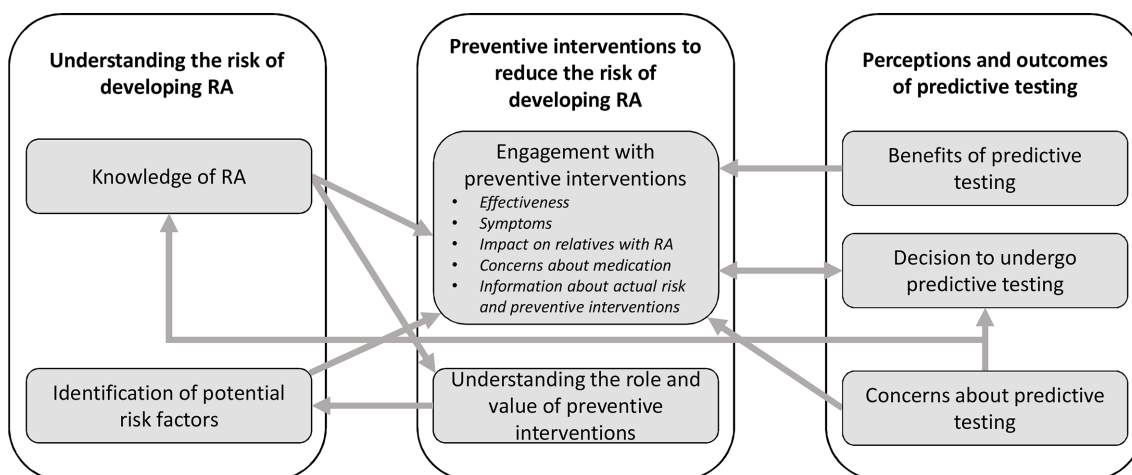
Understanding the risk of developing RA

Knowledge of RA

Identification of potential risk factors

Preventive interventions to reduce the risk of developing RA

Engagement with preventive interventions
• Effectiveness
• Symptoms
• Impact on relatives with RA
• Concerns about medication
• Information about actual risk and preventive interventions

Understanding the role and value of preventive interventions

Perceptions and outcomes of predictive testing

Benefits of predictive testing

Decision to undergo predictive testing

Concerns about predictive testing